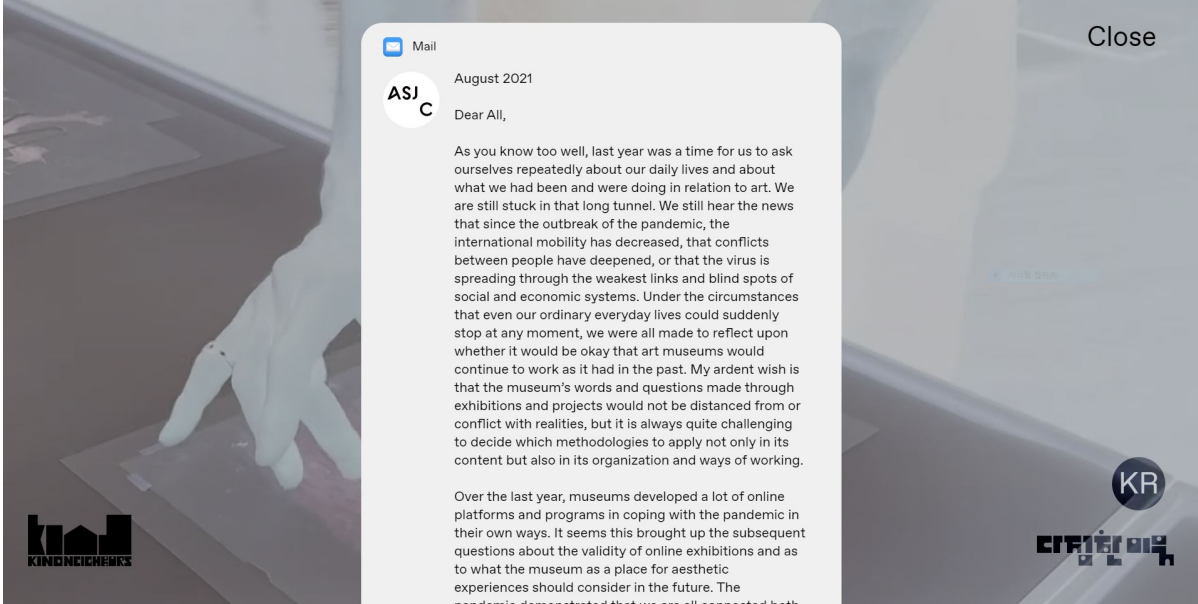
Mail

Close

ASJC

August 2021

Dear All,

As you know too well, last year was a time for us to ask ourselves repeatedly about our daily lives and about what we had been and were doing in relation to art. We are still stuck in that long tunnel. We still hear the news that since the outbreak of the pandemic, the international mobility has decreased, that conflicts between people have deepened, or that the virus is spreading through the weakest links and blind spots of social and economic systems. Under the circumstances that even our ordinary everyday lives could suddenly stop at any moment, we were all made to reflect upon whether it would be okay that art museums would continue to work as it had in the past. My ardent wish is that the museum's words and questions made through exhibitions and projects would not be distanced from or conflict with realities, but it is always quite challenging to decide which methodologies to apply not only in its content but also in its organization and ways of working.

Over the last year, museums developed a lot of online platforms and programs in coping with the pandemic in their own ways. It seems this brought up the subsequent questions about the validity of online exhibitions and as to what the museum as a place for aesthetic experiences should consider in the future. The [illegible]

KINOCHEKS

KR

다다랩 미디어